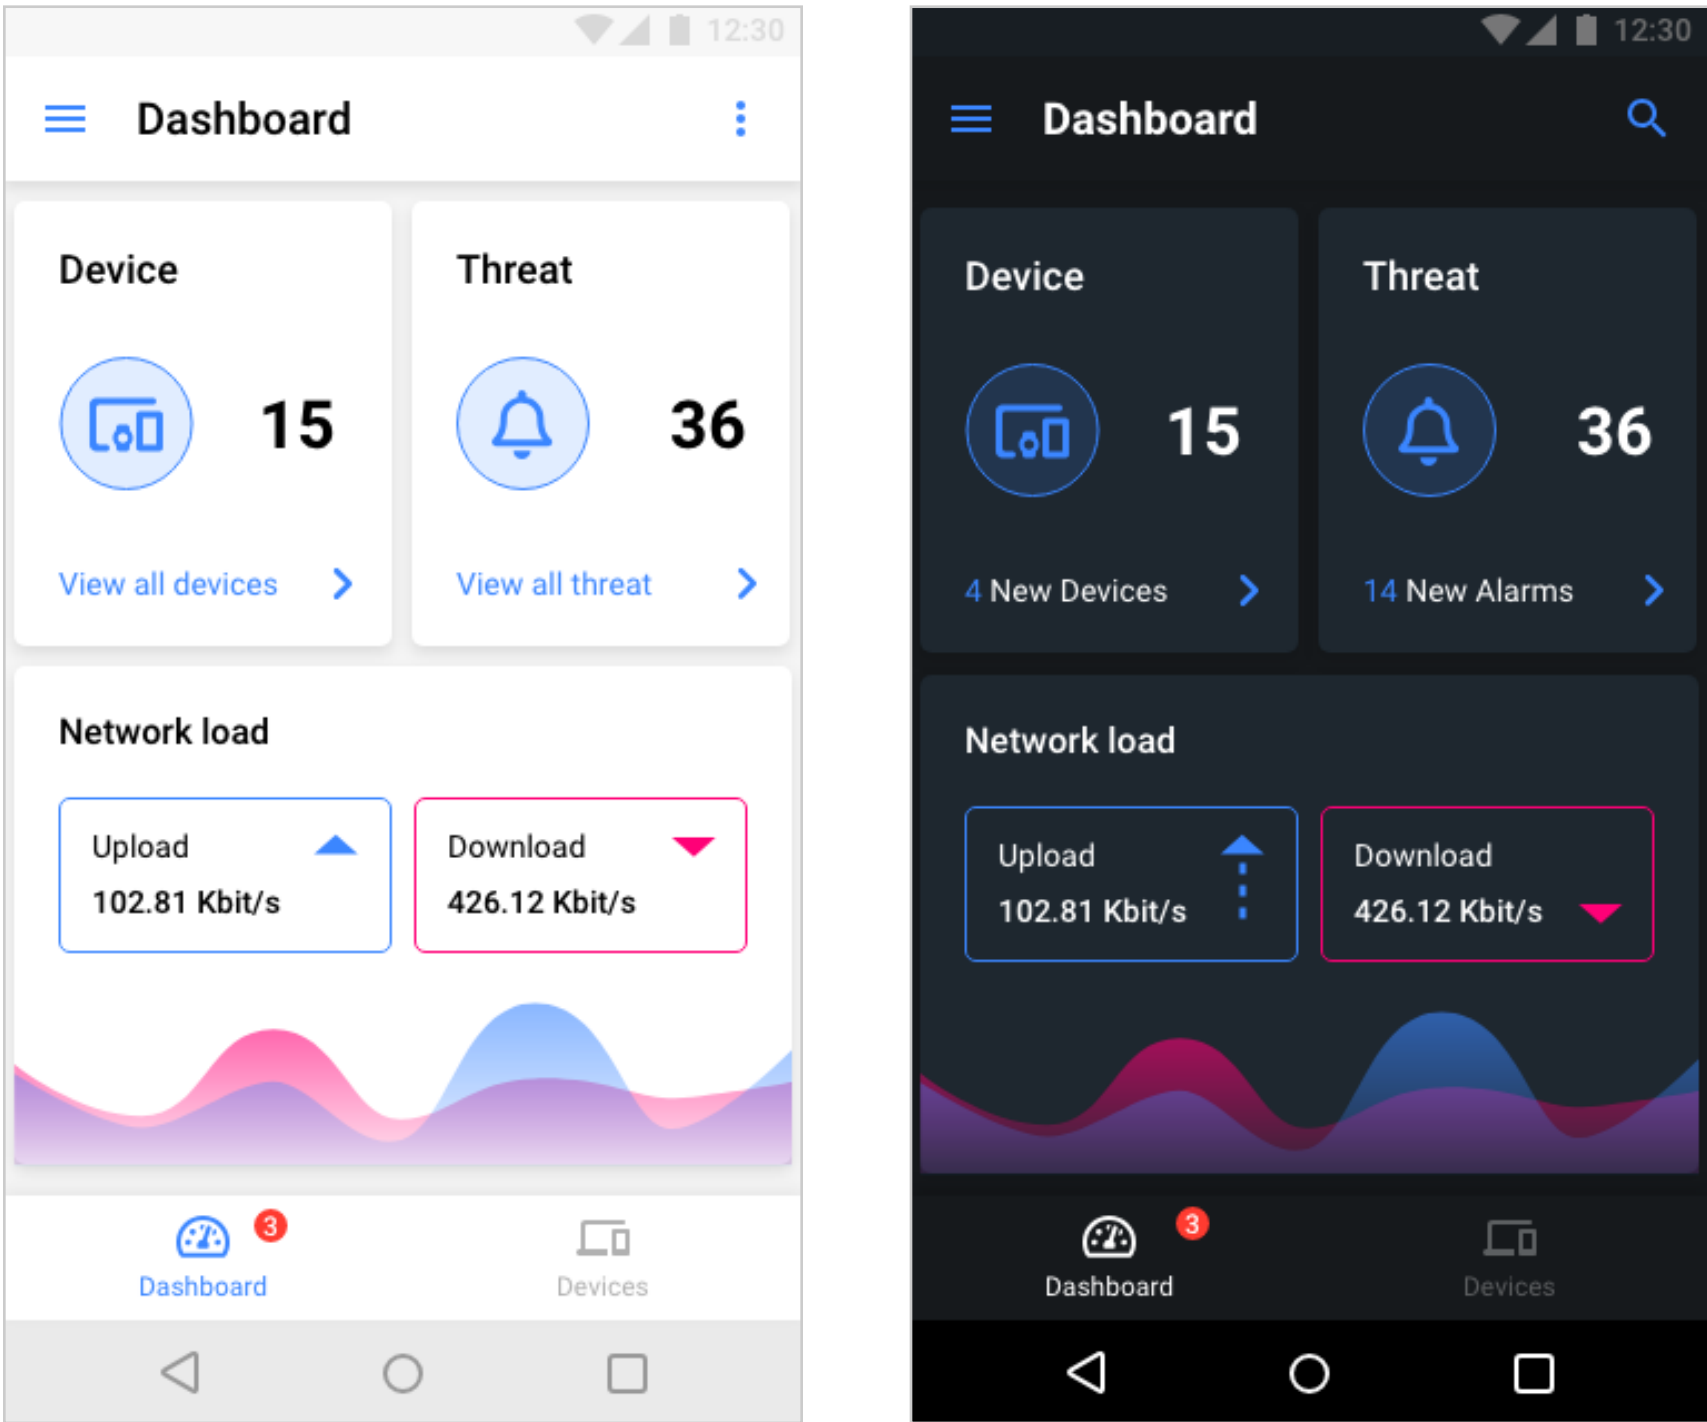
12:30

Dashboard

Device

15

View all devices

Threat

36

View all threat

Network load

Upload
102.81 Kbit/s

Download
426.12 Kbit/s

3
Dashboard

Devices

12:30

Dashboard

Device

15

4 New Devices

Threat

36

14 New Alarms

Network load

Upload
102.81 Kbit/s

Download
426.12 Kbit/s

3
Dashboard

Devices